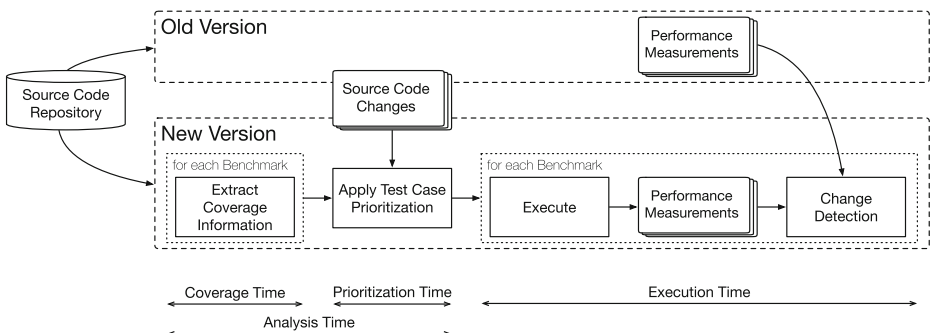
Old Version

Performance Measurements

Source Code Repository

Source Code Changes

New Version

for each Benchmark

Extract Coverage Information

Apply Test Case Prioritization

for each Benchmark

Execute

Performance Measurements

Change Detection

Coverage Time

Prioritization Time

Execution Time

Analysis Time